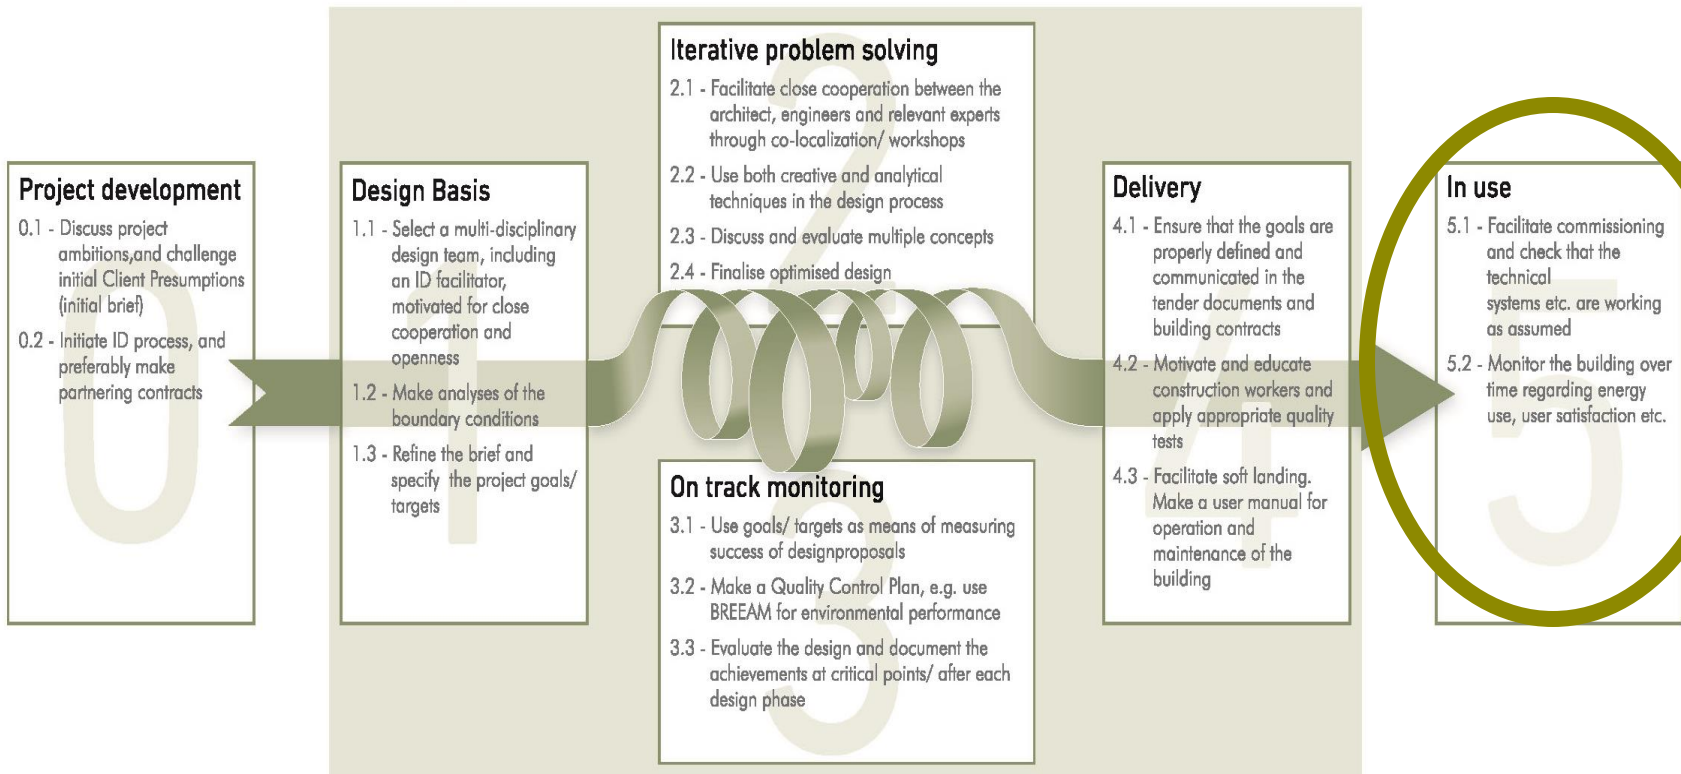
Project development

0.1 - Discuss project ambitions,and challenge initial Client Presumptions (initial brief)

0.2 - Initiate ID process, and preferably make partnering contracts

Design Basis

1.1 - Select a multi-disciplinary design team, including an ID facilitator, motivated for close cooperation and openness

1.2 - Make analyses of the boundary conditions

1.3 - Refine the brief and specify the project goals/ targets

Iterative problem solving

2.1 - Facilitate close cooperation between the architect, engineers and relevant experts through co-localization/ workshops

2.2 - Use both creative and analytical techniques in the design process

2.3 - Discuss and evaluate multiple concepts

2.4 - Finalise optimised design

On track monitoring

3.1 - Use goals/ targets as means of measuring success of designproposals

3.2 - Make a Quality Control Plan, e.g. use BREEAM for environmental performance

3.3 - Evaluate the design and document the achievements at critical points/ after each design phase

Delivery

4.1 - Ensure that the goals are properly defined and communicated in the tender documents and building contracts

4.2 - Motivate and educate construction workers and apply appropriate quality tests

4.3 - Facilitate soft landing. Make a user manual for operation and maintenance of the building

In use

5.1 - Facilitate commissioning and check that the technical systems etc. are working as assumed

5.2 - Monitor the building over time regarding energy use, user satisfaction etc.

0 1 2 3 4 5